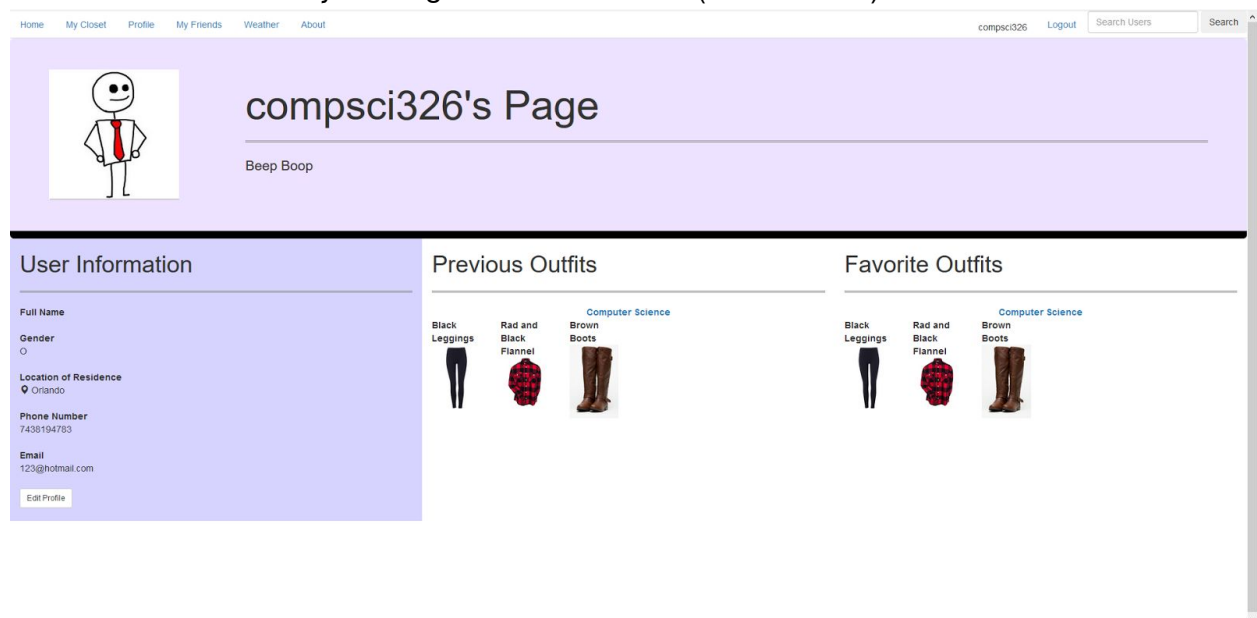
Home My Closet Profile My Friends Weather About

compsci326 Logout Search Users Search

compsci326's Page

Beep Boop

User Information

Full Name

Gender
O

Location of Residence
Orlando

Phone Number
7438194783

Email
123@hotmail.com

Edit Profile

Previous Outfits

Computer Science

Black Leggings

Rad and Black Flannel

Brown Boots

Favorite Outfits

Computer Science

Black Leggings

Rad and Black Flannel

Brown Boots